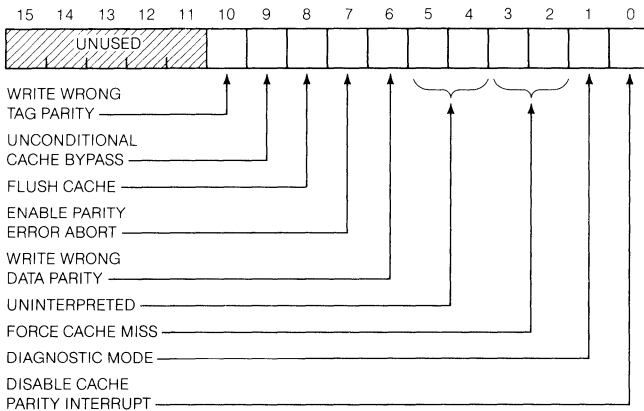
15 14 13 12 11 10 9 8 7 6 5 4 3 2 1 0

UNUSED

WRITE WRONG TAG PARITY

UNCONDITIONAL CACHE BYPASS

FLUSH CACHE

ENABLE PARITY ERROR ABORT

WRITE WRONG DATA PARITY

UNINTERPRETED

FORCE CACHE MISS

DIAGNOSTIC MODE

DISABLE CACHE PARITY INTERRUPT